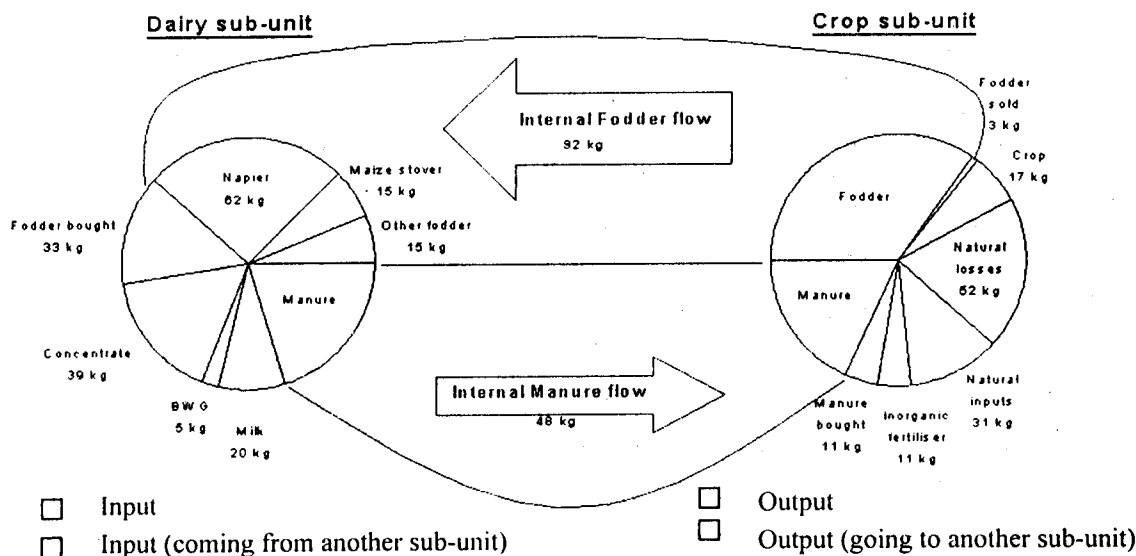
Dairy sub-unit

Crop sub-unit

Internal Fodder flow
92 kg

Napier
62 kg

Maize stover
15 kg

Other fodder
15 kg

Fodder bought
33 kg

Manure

Concentrate
39 kg

BWG
5 kg

Milk
20 kg

Fodder
sold
3 kg

Crop
17 kg

Fodder

Natural
losses
62 kg

Manure

Natural
inputs
31 kg

Manure
bought
11 kg

Inorganic
fertiliser
11 kg

Internal Manure flow
48 kg

☐ Input
☐ Input (coming from another sub-unit)

☐ Output
☐ Output (going to another sub-unit)